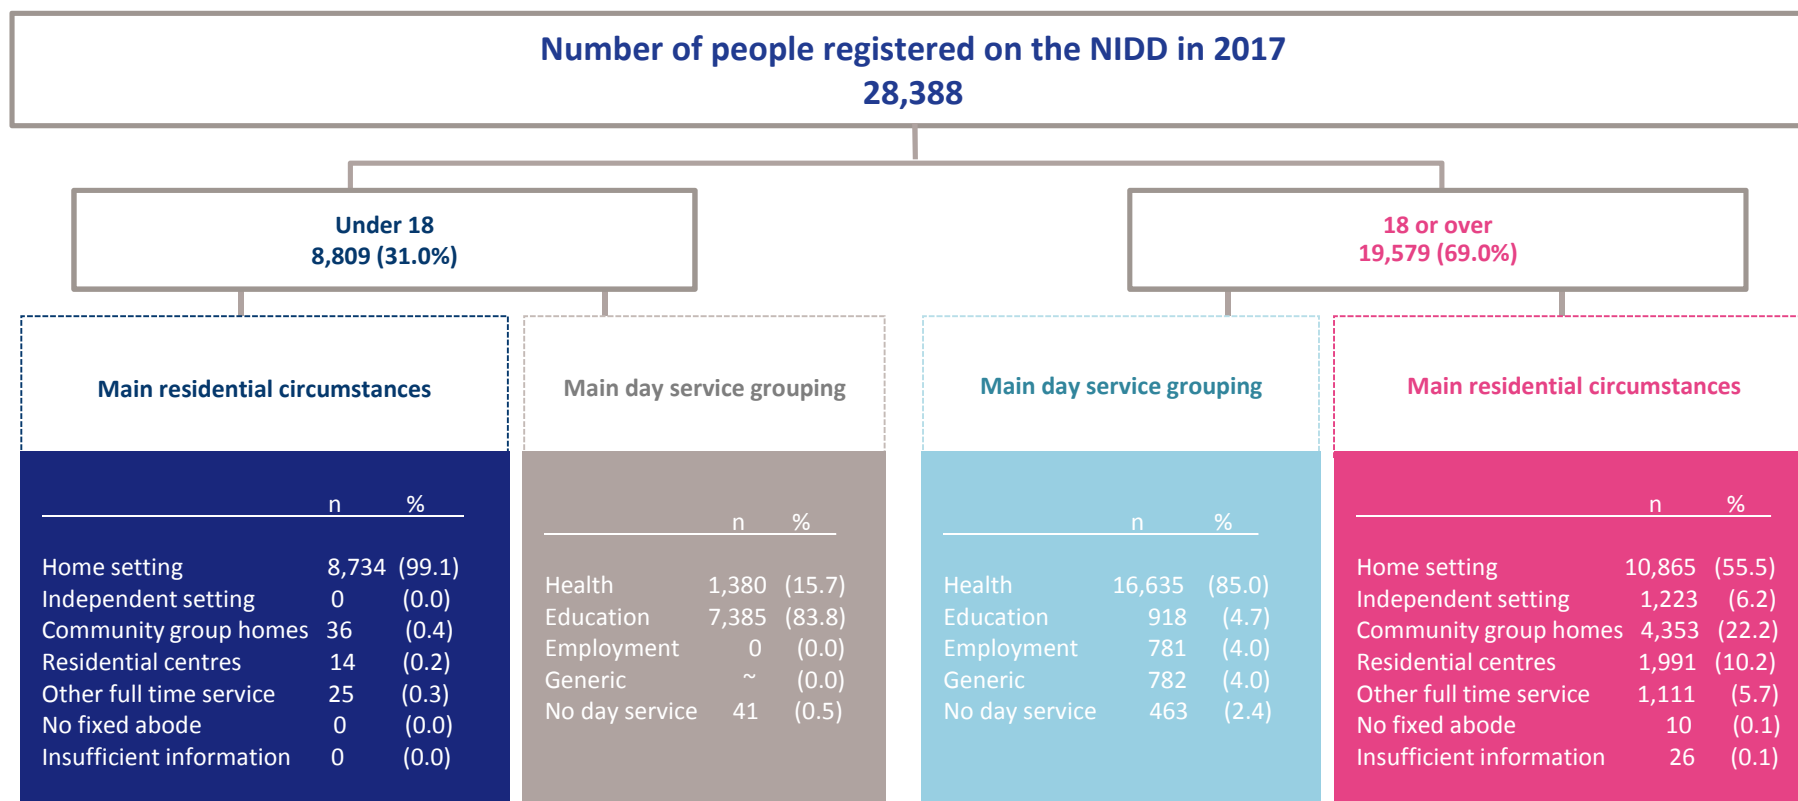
Number of people registered on the NIDD in 2017
28,388

Under 18
8,809 (31.0%)

18 or over
19,579 (69.0%)

Main residential circumstances

| | n | % |
|---|---|---|
| Home setting | 8,734 | (99.1) |
| Independent setting | 0 | (0.0) |
| Community group homes | 36 | (0.4) |
| Residential centres | 14 | (0.2) |
| Other full time service | 25 | (0.3) |
| No fixed abode | 0 | (0.0) |
| Insufficient information | 0 | (0.0) |

Main day service grouping

| | n | % |
|---|---|---|
| Health | 1,380 | (15.7) |
| Education | 7,385 | (83.8) |
| Employment | 0 | (0.0) |
| Generic | ~ | (0.0) |
| No day service | 41 | (0.5) |

Main day service grouping

| | n | % |
|---|---|---|
| Health | 16,635 | (85.0) |
| Education | 918 | (4.7) |
| Employment | 781 | (4.0) |
| Generic | 782 | (4.0) |
| No day service | 463 | (2.4) |

Main residential circumstances

| | n | % |
|---|---|---|
| Home setting | 10,865 | (55.5) |
| Independent setting | 1,223 | (6.2) |
| Community group homes | 4,353 | (22.2) |
| Residential centres | 1,991 | (10.2) |
| Other full time service | 1,111 | (5.7) |
| No fixed abode | 10 | (0.1) |
| Insufficient information | 26 | (0.1) |